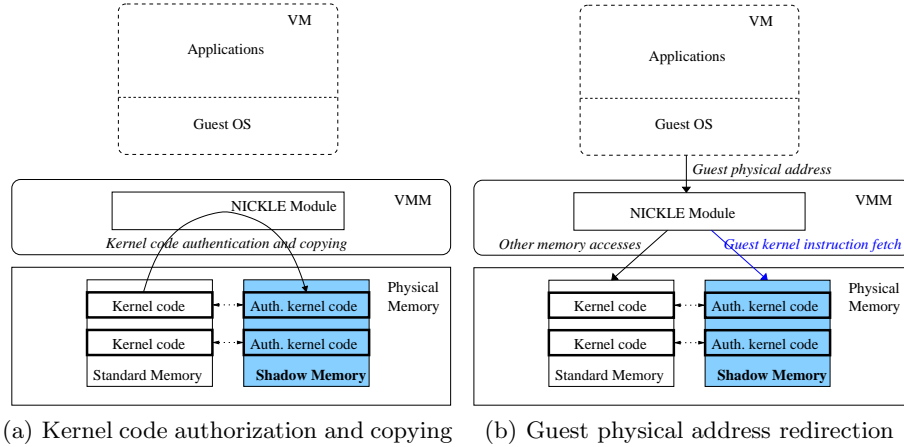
VM

Applications

Guest OS

NICKLE Module

VMM

Kernel code authentication and copying

Physical Memory

Kernel code

Auth. kernel code

Kernel code

Auth. kernel code

Standard Memory

Shadow Memory

(a) Kernel code authorization and copying

VM

Applications

Guest OS

Guest physical address

NICKLE Module

VMM

Other memory accesses

Guest kernel instruction fetch

Physical Memory

Kernel code

Auth. kernel code

Kernel code

Auth. kernel code

Standard Memory

Shadow Memory

(b) Guest physical address redirection